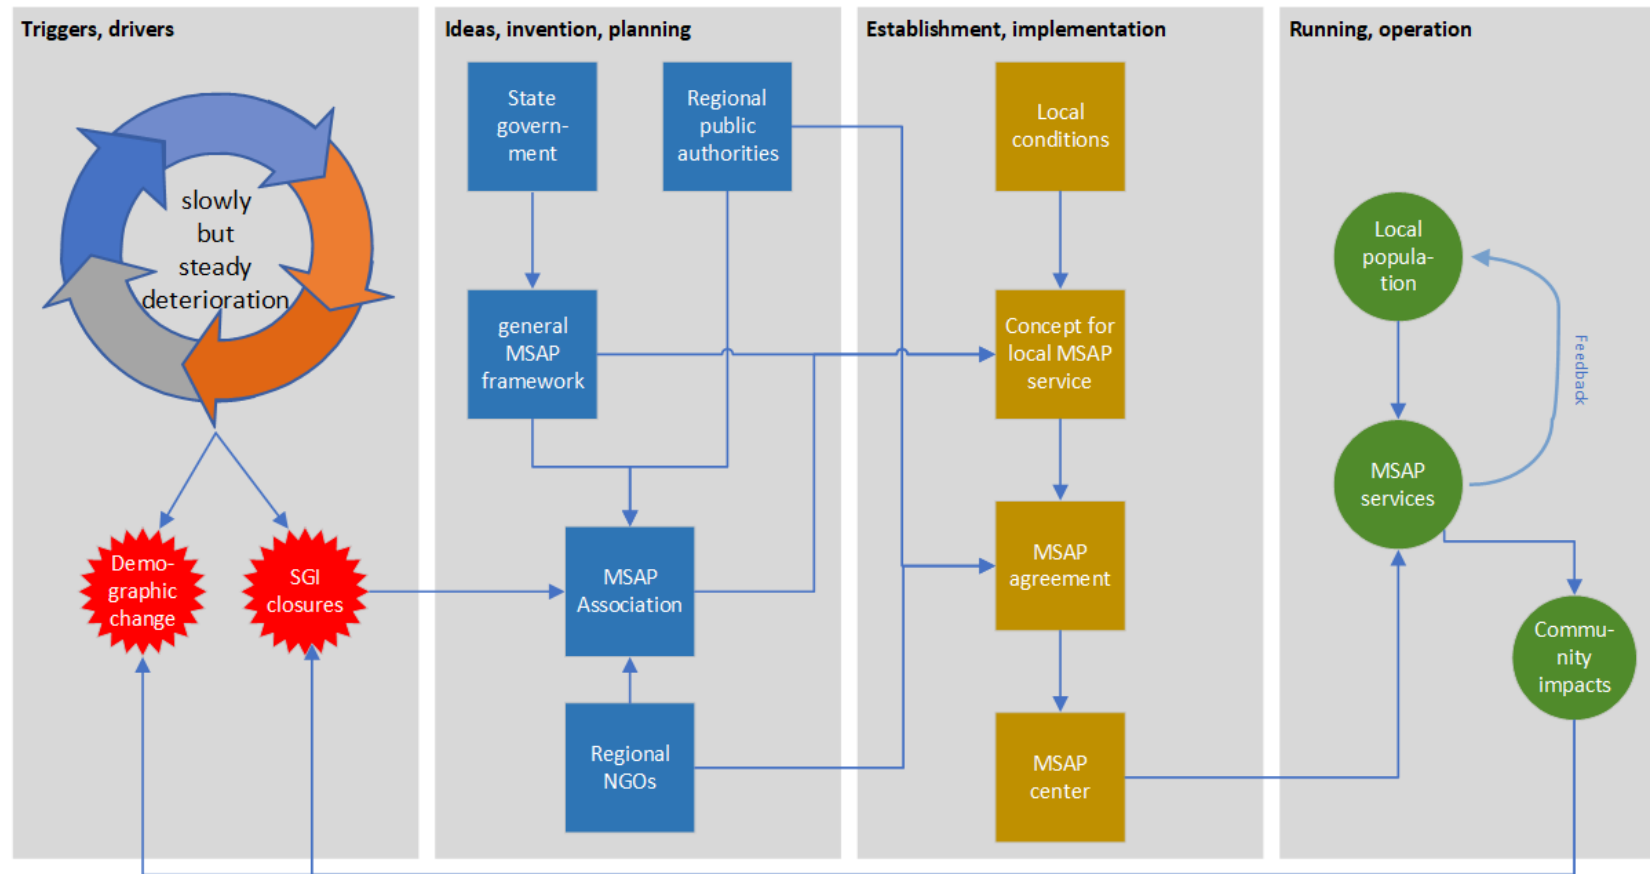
Triggers, drivers

slowly but steady deterioration

Demographic change

SGI closures

Ideas, invention, planning

State government

Regional public authorities

general MSAP framework

MSAP Association

Regional NGOs

Establishment, implementation

Local conditions

Concept for local MSAP service

MSAP agreement

MSAP center

Running, operation

Local population

Feedback

MSAP services

Community impacts